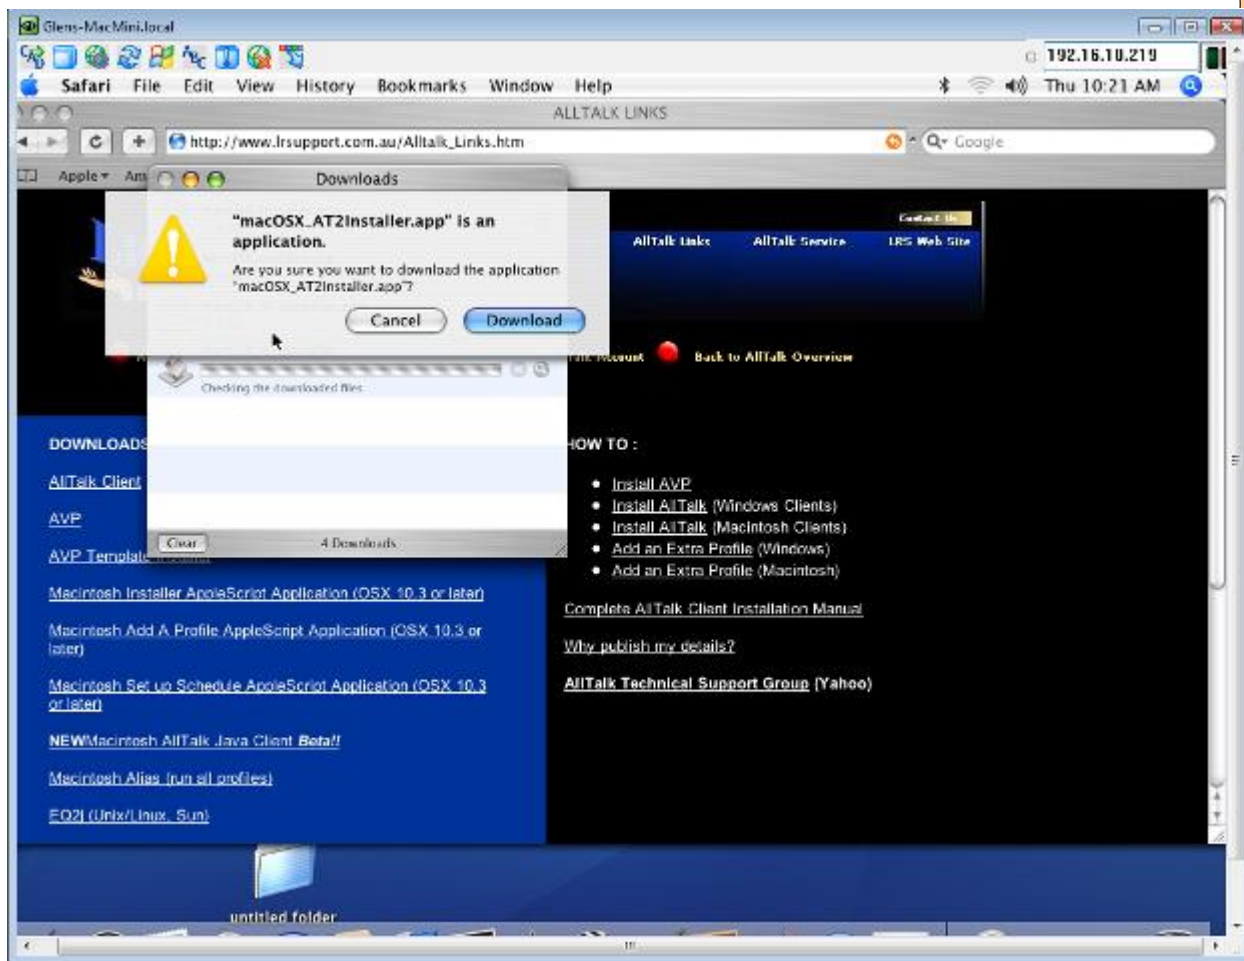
Glens-MacMini.local

192.16.10.219

Safari File Edit View History Bookmarks Window Help

Thu 10:21 AM

ALLTALK LINKS

http://www.lrsupport.com.au/Alltalk_Links.htm

Google

Apple Am

Downloads

"macOSX_AT2Installer.app" is an application.

Are you sure you want to download the application "macOSX_AT2Installer.app"?

Cancel Download

Checking the downloaded files

Clear 4 Downloads

Contact Us

AllTalk Links AllTalk Service LRS Web Site

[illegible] Account Back to AllTalk Overview

DOWNLOADS

AllTalk Client

AVP

AVP Template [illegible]

Macintosh Installer AppleScript Application (OSX 10.3 or later)

Macintosh Add A Profile AppleScript Application (OSX 10.3 or later)

Macintosh Set up Schedule AppleScript Application (OSX 10.3 or later)

NEW Macintosh AllTalk Java Client Beta!!

Macintosh Alias (run all profiles)

EO2J (Unix/Linux, Sun)

HOW TO :

- Install AVP
- Install AllTalk (Windows Clients)
- Install AllTalk (Macintosh Clients)
- Add an Extra Profile (Windows)
- Add an Extra Profile (Macintosh)

Complete AllTalk Client Installation Manual

Why publish my details?

AllTalk Technical Support Group (Yahoo)

untitled folder